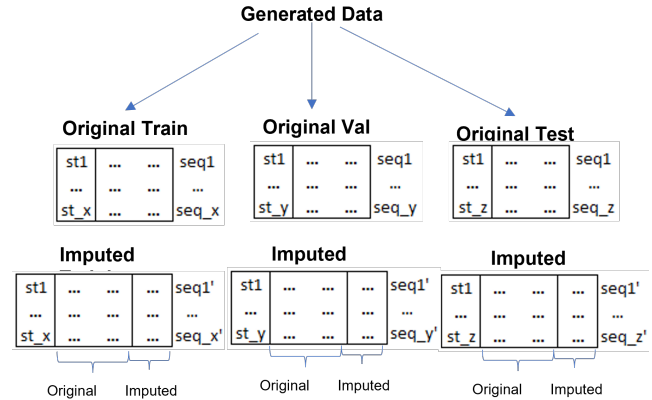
Generated Data

Original Train

| st1 | ... | ... | seq1 |
|---|---|---|---|
| ... | ... | ... | ... |
| st_x | ... | ... | seq_x |

Original Val

| st1 | ... | ... | seq1 |
|---|---|---|---|
| ... | ... | ... | ... |
| st_y | ... | ... | seq_y |

Original Test

| st1 | ... | ... | seq1 |
|---|---|---|---|
| ... | ... | ... | ... |
| st_z | ... | ... | seq_z |

Imputed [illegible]

| st1 | ... | ... | ... | seq1' |
|---|---|---|---|---|
| ... | ... | ... | ... | ... |
| st_x | ... | ... | ... | seq_x' |

Original Imputed

Imputed

| st1 | ... | ... | ... | seq1' |
|---|---|---|---|---|
| ... | ... | ... | ... | ... |
| st_y | ... | ... | ... | seq_y' |

Original Imputed

Imputed

| st1 | ... | ... | ... | seq1' |
|---|---|---|---|---|
| ... | ... | ... | ... | ... |
| st_z | ... | ... | ... | seq_z' |

Original Imputed